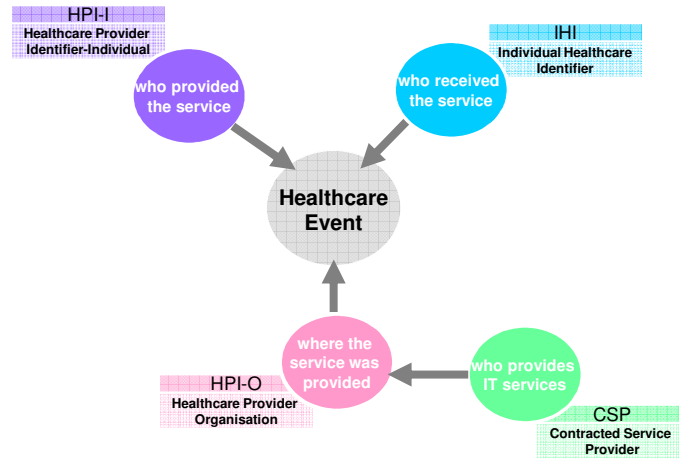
HPI-I
Healthcare Provider Identifier-Individual

who provided the service

IHI
Individual Healthcare Identifier

who received the service

Healthcare Event

where the service was provided

HPI-O
Healthcare Provider Organisation

who provides IT services

CSP
Contracted Service Provider